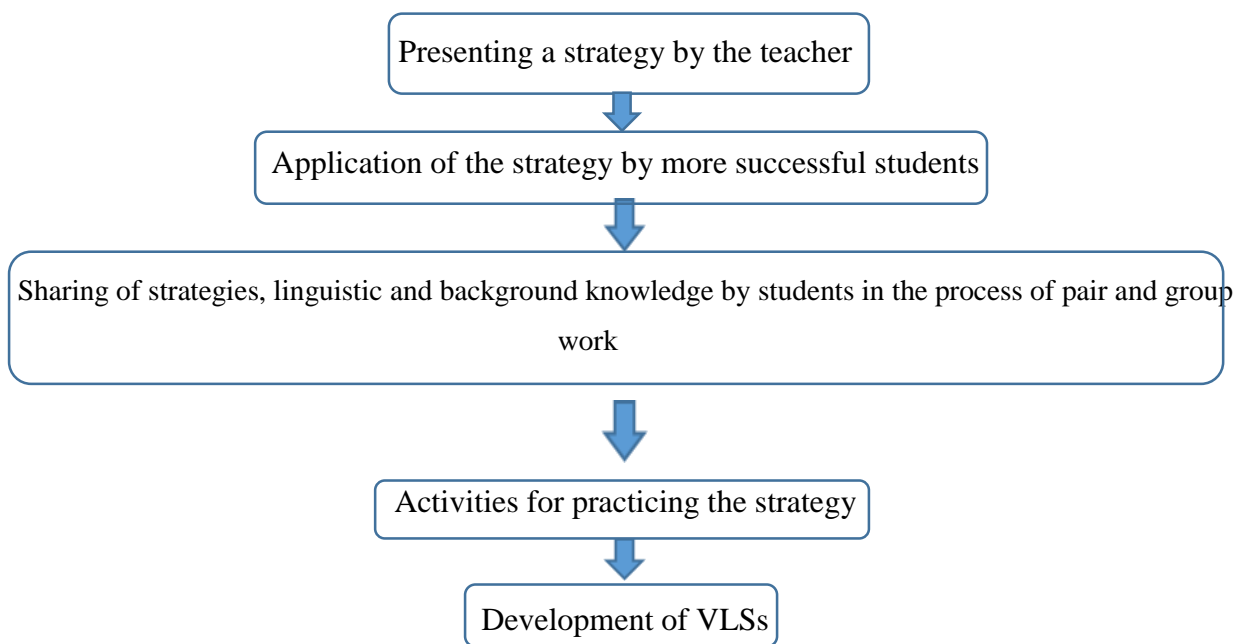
Presenting a strategy by the teacher

Application of the strategy by more successful students

Sharing of strategies, linguistic and background knowledge by students in the process of pair and group work

Activities for practicing the strategy

Development of VLSs